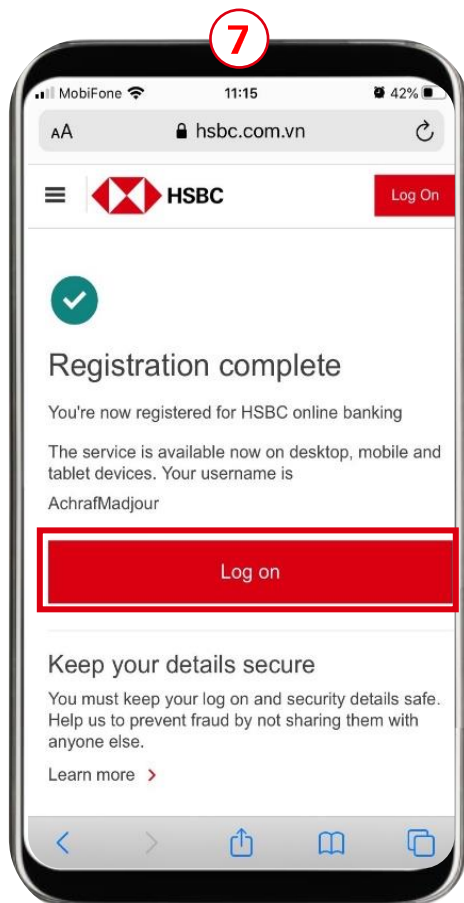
7

MobiFone 11:15 42%

AA hsbc.com.vn

HSBC

Log On

Registration complete

You're now registered for HSBC online banking

The service is available now on desktop, mobile and tablet devices. Your username is AchrafMadjour

Log on

Keep your details secure

You must keep your log on and security details safe. Help us to prevent fraud by not sharing them with anyone else.

Learn more